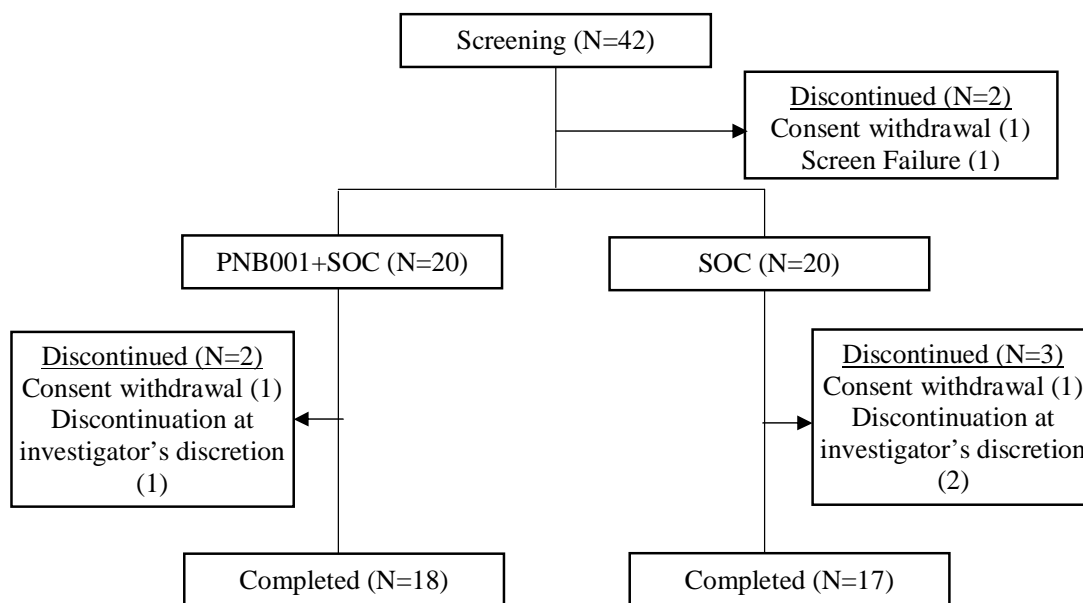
Screening (N=42)

Discontinued (N=2)
Consent withdrawal (1)
Screen Failure (1)

PNB001+SOC (N=20)

SOC (N=20)

Discontinued (N=2)
Consent withdrawal (1)
Discontinuation at investigator's discretion (1)

Discontinued (N=3)
Consent withdrawal (1)
Discontinuation at investigator's discretion (2)

Completed (N=18)

Completed (N=17)